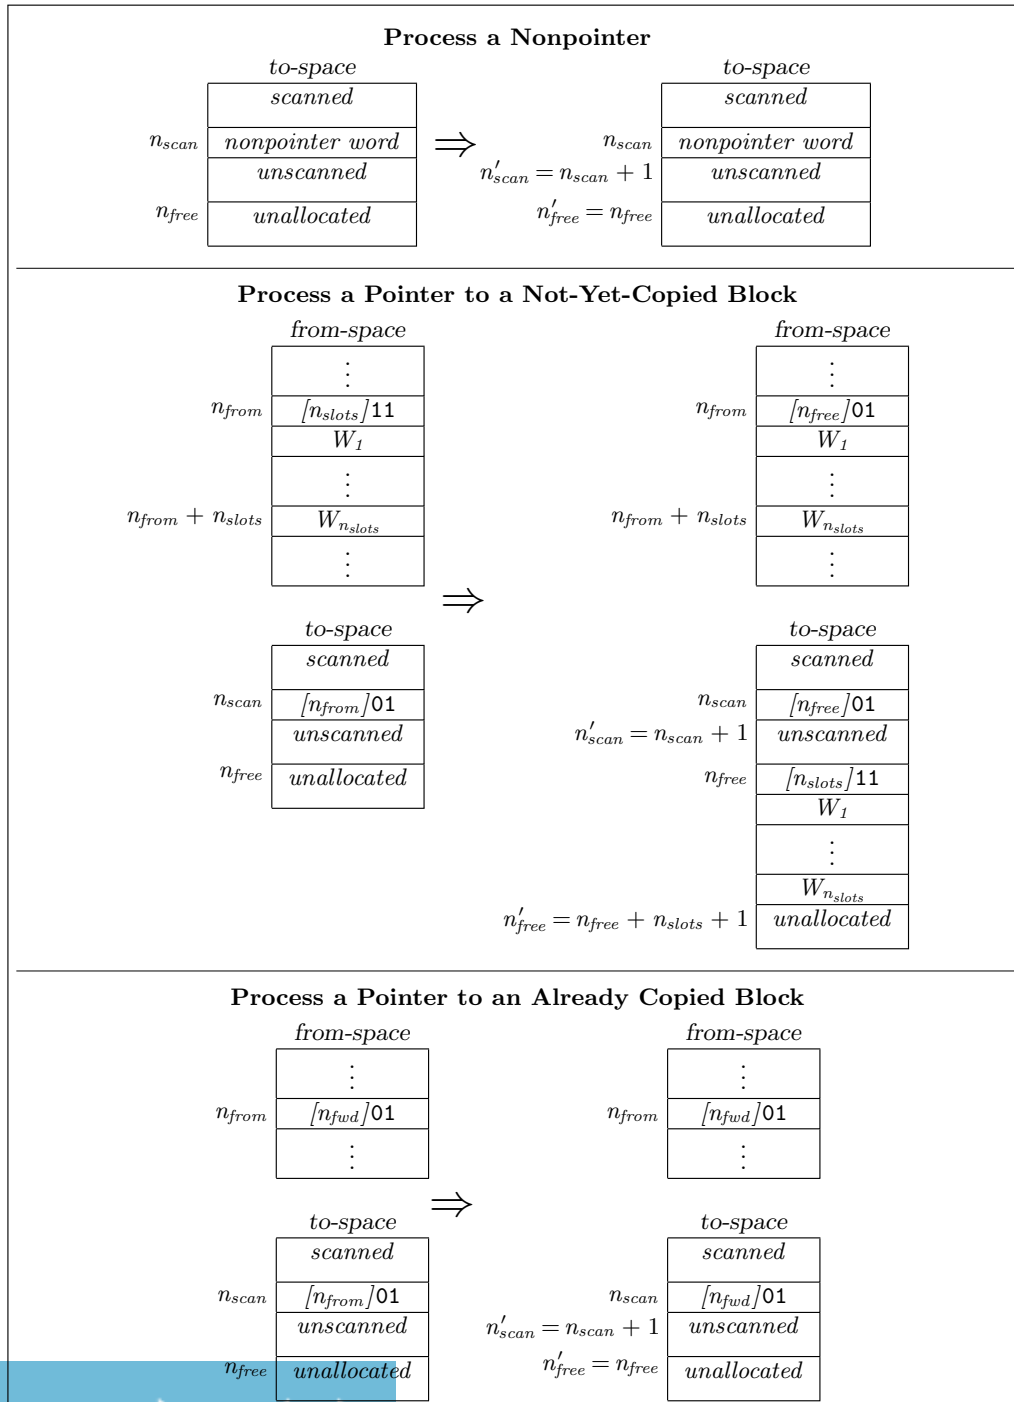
**Process a Nonpointer**

to-space
scanned
$n_{scan}$ nonpointer word
unscanned
$n_{free}$ unallocated

$\Rightarrow$

to-space
scanned
$n_{scan}$ nonpointer word
$n'_{scan} = n_{scan} + 1$ unscanned
$n'_{free} = n_{free}$ unallocated

**Process a Pointer to a Not-Yet-Copied Block**

from-space
$\vdots$
$n_{from}$ $[n_{slots}]$11
$W_1$
$\vdots$
$n_{from} + n_{slots}$ $W_{n_{slots}}$
$\vdots$

from-space
$\vdots$
$n_{from}$ $[n_{free}]$01
$W_1$
$\vdots$
$n_{from} + n_{slots}$ $W_{n_{slots}}$
$\vdots$

$\Rightarrow$

to-space
scanned
$n_{scan}$ $[n_{from}]$01
unscanned
$n_{free}$ unallocated

to-space
scanned
$n_{scan}$ $[n_{free}]$01
$n'_{scan} = n_{scan} + 1$ unscanned
$n_{free}$ $[n_{slots}]$11
$W_1$
$\vdots$
$W_{n_{slots}}$
$n'_{free} = n_{free} + n_{slots} + 1$ unallocated

**Process a Pointer to an Already Copied Block**

from-space
$\vdots$
$n_{from}$ $[n_{fwd}]$01
$\vdots$

from-space
$\vdots$
$n_{from}$ $[n_{fwd}]$01
$\vdots$

$\Rightarrow$

to-space
scanned
$n_{scan}$ $[n_{from}]$01
unscanned
$n_{free}$ unallocated

to-space
scanned
$n_{scan}$ $[n_{fwd}]$01
$n'_{scan} = n_{scan} + 1$ unscanned
$n'_{free} = n_{free}$ unallocated